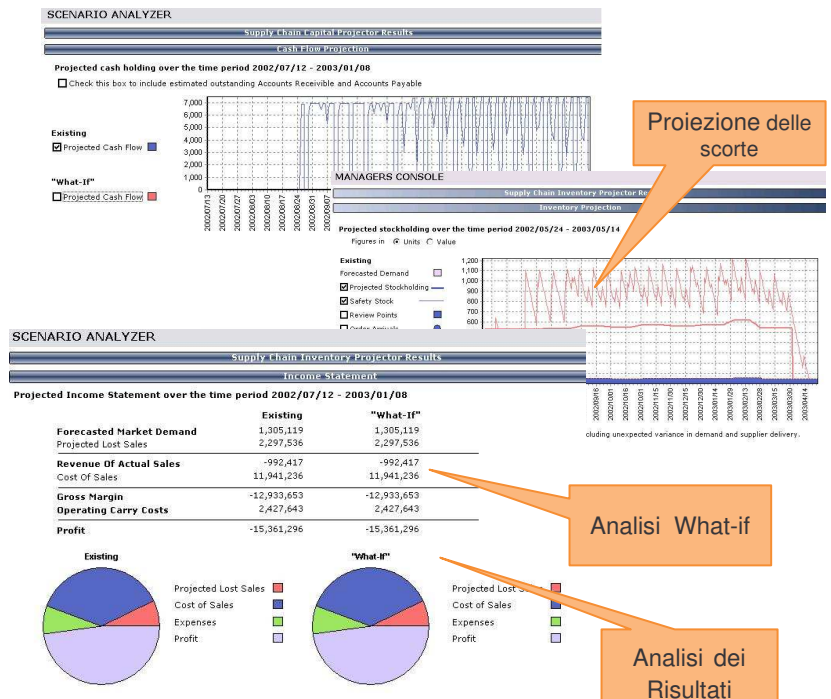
SCENARIO ANALYZER

Supply Chain Capital Projector Results

Cash Flow Projection

Projected cash holding over the time period 2002/07/12 - 2003/01/08

Check this box to include estimated outstanding Accounts Receivible and Accounts Payable

7,000
6,000
5,000
4,000
3,000
2,000
1,000
0

Existing

Projected Cash Flow

"What-If"

Projected Cash Flow

2002/07/13
2002/07/20
2002/07/27
2002/08/03
2002/08/10
2002/08/17
2002/08/24
2002/08/31
2002/09/07

Proiezione delle scorte

MANAGERS CONSOLE

Supply Chain Inventory Projector Re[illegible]

Inventory Projection

Projected stockholding over the time period 2002/05/24 - 2003/05/14

Figures in Units Value

Existing

Forecasted Demand

Projected Stockholding

Safety Stock

Review Points

Order Arrivals

1,200
1,100
1,000
900
800
700
600

2002/09/16
2002/10/01
2002/10/16
2002/10/31
2002/11/15
2002/11/30
2002/12/15
2002/12/30
2003/01/14
2003/01/29
2003/02/13
2003/02/28
2003/03/15
2003/03/30
2003/04/14

cluding unexpected variance in demand and supplier delivery.

SCENARIO ANALYZER

Supply Chain Inventory Projector Results

Income Statement

Projected Income Statement over the time period 2002/07/12 - 2003/01/08

| | Existing | "What-If" |
|---|---|---|
| Forecasted Market Demand | 1,305,119 | 1,305,119 |
| Projected Lost Sales | 2,297,536 | 2,297,536 |
| Revenue Of Actual Sales | -992,417 | -992,417 |
| Cost Of Sales | 11,941,236 | 11,941,236 |
| Gross Margin | -12,933,653 | -12,933,653 |
| Operating Carry Costs | 2,427,643 | 2,427,643 |
| Profit | -15,361,296 | -15,361,296 |

Analisi What-if

Existing

Projected Lost Sales
Cost of Sales
Expenses
Profit

"What-If"

Projected Lost Sa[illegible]
Cost of Sales
Expenses
Profit

Analisi dei Risultati